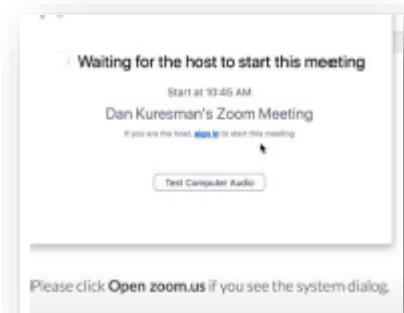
Waiting for the host to start this meeting

Start at 10:45 AM

Dan Kuresman's Zoom Meeting

If you are the host, sign in to start this meeting

Test Computer Audio

Please click Open zoom.us if you see the system dialog.